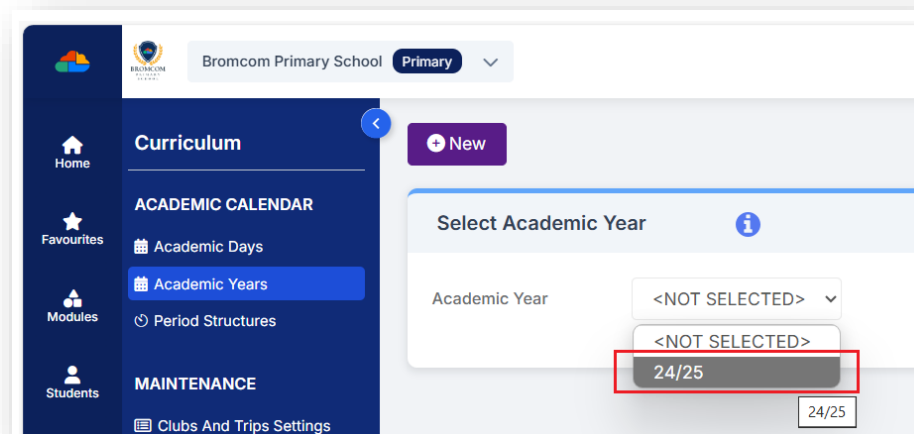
BROMCOM PRIMARY SCHOOL

Bromcom Primary School Primary

Home

Favourites

Modules

Students

Curriculum

ACADEMIC CALENDAR

Academic Days

Academic Years

Period Structures

MAINTENANCE

Clubs And Trips Settings

New

Select Academic Year

Academic Year <NOT SELECTED>

<NOT SELECTED>

24/25

24/25